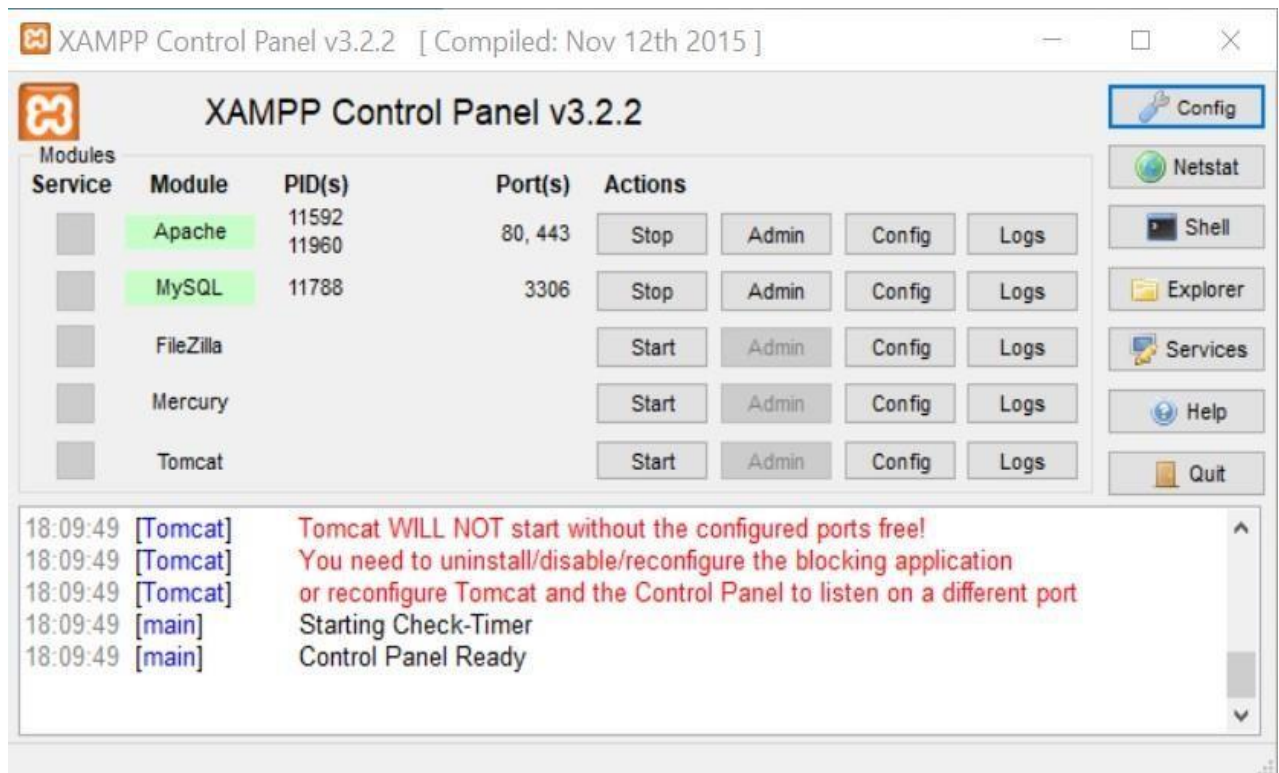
XAMPP Control Panel v3.2.2 [ Compiled: Nov 12th 2015 ]

XAMPP Control Panel v3.2.2

Config

Modules

Netstat

| Service | Module | PID(s) | Port(s) | Actions | | | |
|---|---|---|---|---|---|---|---|
| | Apache | 11592 11960 | 80, 443 | Stop | Admin | Config | Logs |
| | MySQL | 11788 | 3306 | Stop | Admin | Config | Logs |
| | FileZilla | | | Start | Admin | Config | Logs |
| | Mercury | | | Start | Admin | Config | Logs |
| | Tomcat | | | Start | Admin | Config | Logs |

Shell

Explorer

Services

Help

Quit

18:09:49 [Tomcat] Tomcat WILL NOT start without the configured ports free!
18:09:49 [Tomcat] You need to uninstall/disable/reconfigure the blocking application
18:09:49 [Tomcat] or reconfigure Tomcat and the Control Panel to listen on a different port
18:09:49 [main] Starting Check-Timer
18:09:49 [main] Control Panel Ready